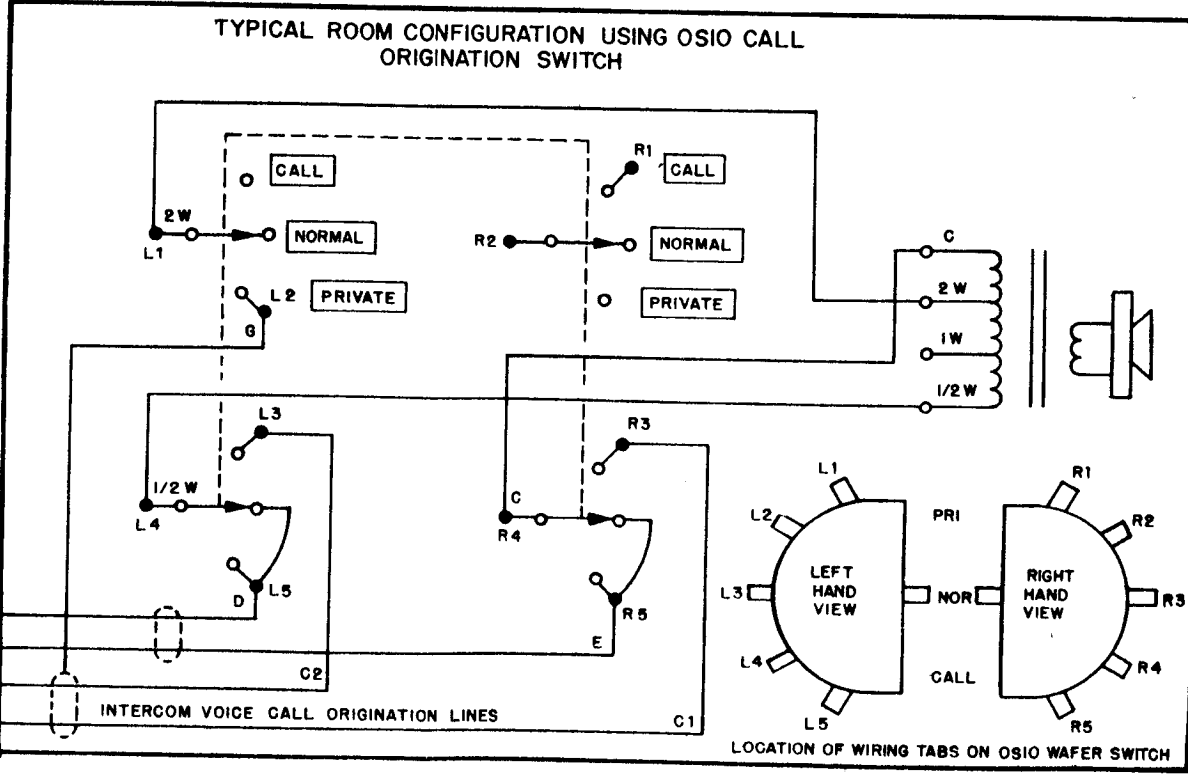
TYPICAL ROOM CONFIGURATION USING OSIO CALL ORIGINATION SWITCH

CALL
2 W
L1
NORMAL
L 2
PRIVATE
G

R1
CALL
R2
NORMAL
PRIVATE

C
2 W
1 W
1/2 W

L3
1/2 W
L 4
L 5
D
C2

R3
C
R4
R 5
E
C1

INTERCOM VOICE CALL ORIGINATION LINES

L1
L2
L3
L4
L5
LEFT HAND VIEW
PRI
NOR
CALL
RIGHT HAND VIEW
R1
R2
R3
R4
R5

LOCATION OF WIRING TABS ON OSIO WAFER SWITCH